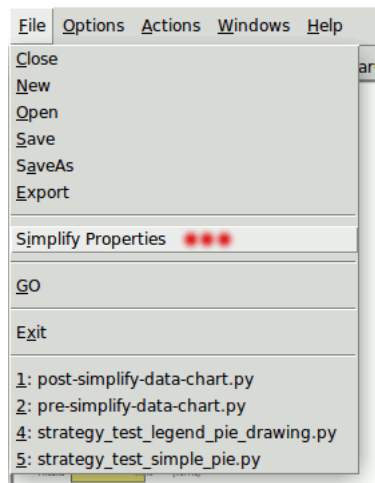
File Options Actions Windows Help

Close
New
Open
Save
SaveAs
Export

Simplify Properties

GO

Exit

1: post-simplify-data-chart.py
2: pre-simplify-data-chart.py
4: strategy_test_legend_pie_drawing.py
5: strategy_test_simple_pie.py